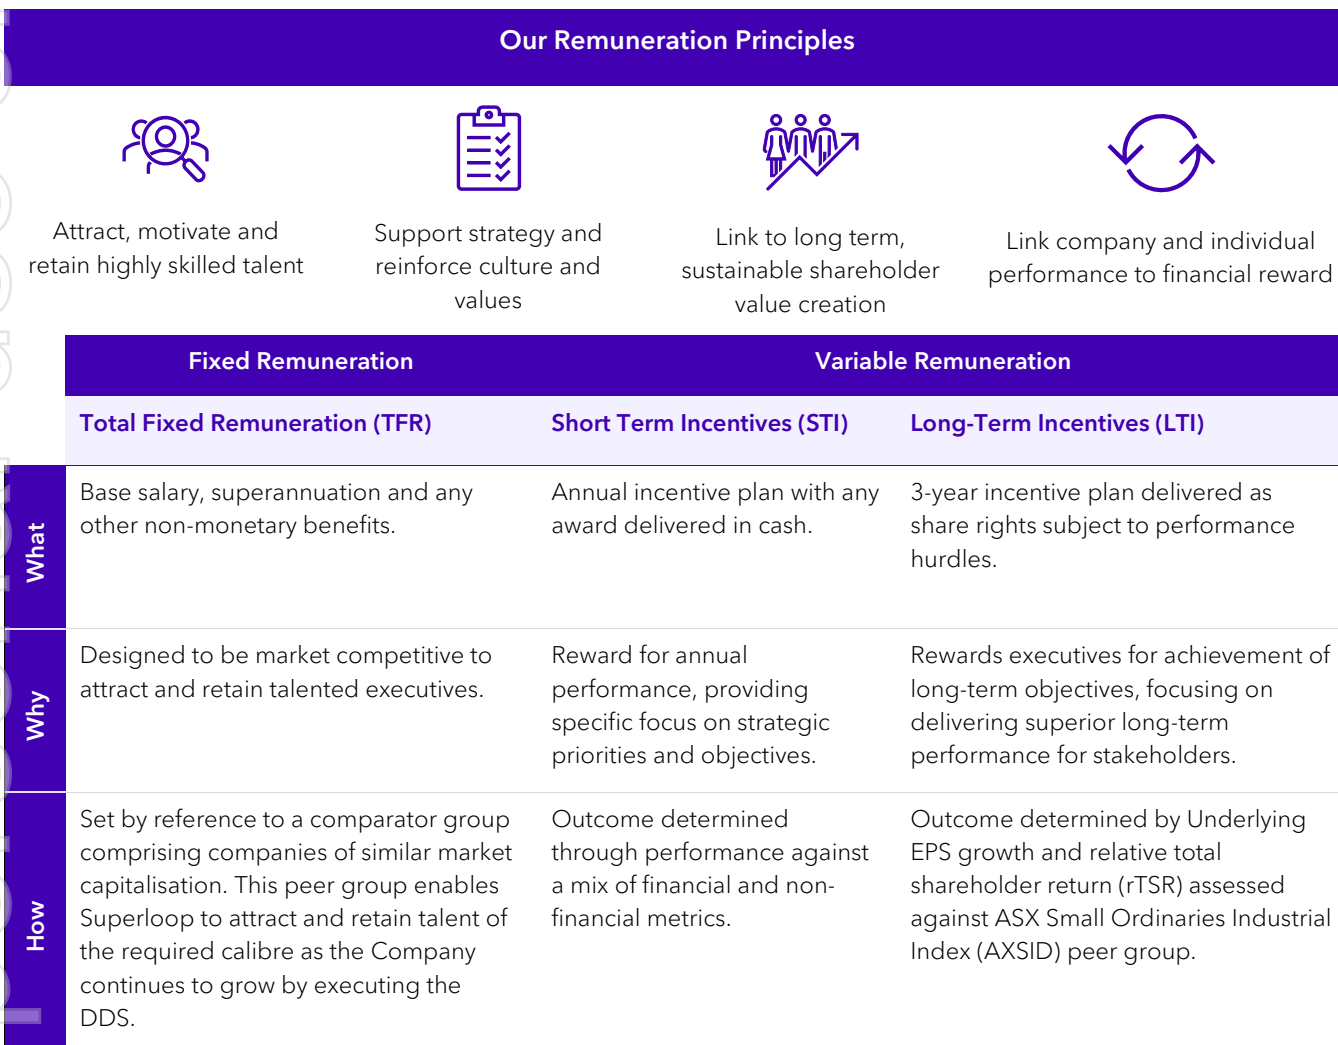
Our Remuneration Principles

Attract, motivate and retain highly skilled talent

Support strategy and reinforce culture and values

Link to long term, sustainable shareholder value creation

Link company and individual performance to financial reward

| | Fixed Remuneration | Variable Remuneration | |
|---|---|---|---|
| | Total Fixed Remuneration (TFR) | Short Term Incentives (STI) | Long-Term Incentives (LTI) |
| What | Base salary, superannuation and any other non-monetary benefits. | Annual incentive plan with any award delivered in cash. | 3-year incentive plan delivered as share rights subject to performance hurdles. |
| Why | Designed to be market competitive to attract and retain talented executives. | Reward for annual performance, providing specific focus on strategic priorities and objectives. | Rewards executives for achievement of long-term objectives, focusing on delivering superior long-term performance for stakeholders. |
| How | Set by reference to a comparator group comprising companies of similar market capitalisation. This peer group enables Superloop to attract and retain talent of the required calibre as the Company continues to grow by executing the DDS. | Outcome determined through performance against a mix of financial and non-financial metrics. | Outcome determined by Underlying EPS growth and relative total shareholder return (rTSR) assessed against ASX Small Ordinaries Industrial Index (AXSID) peer group. |